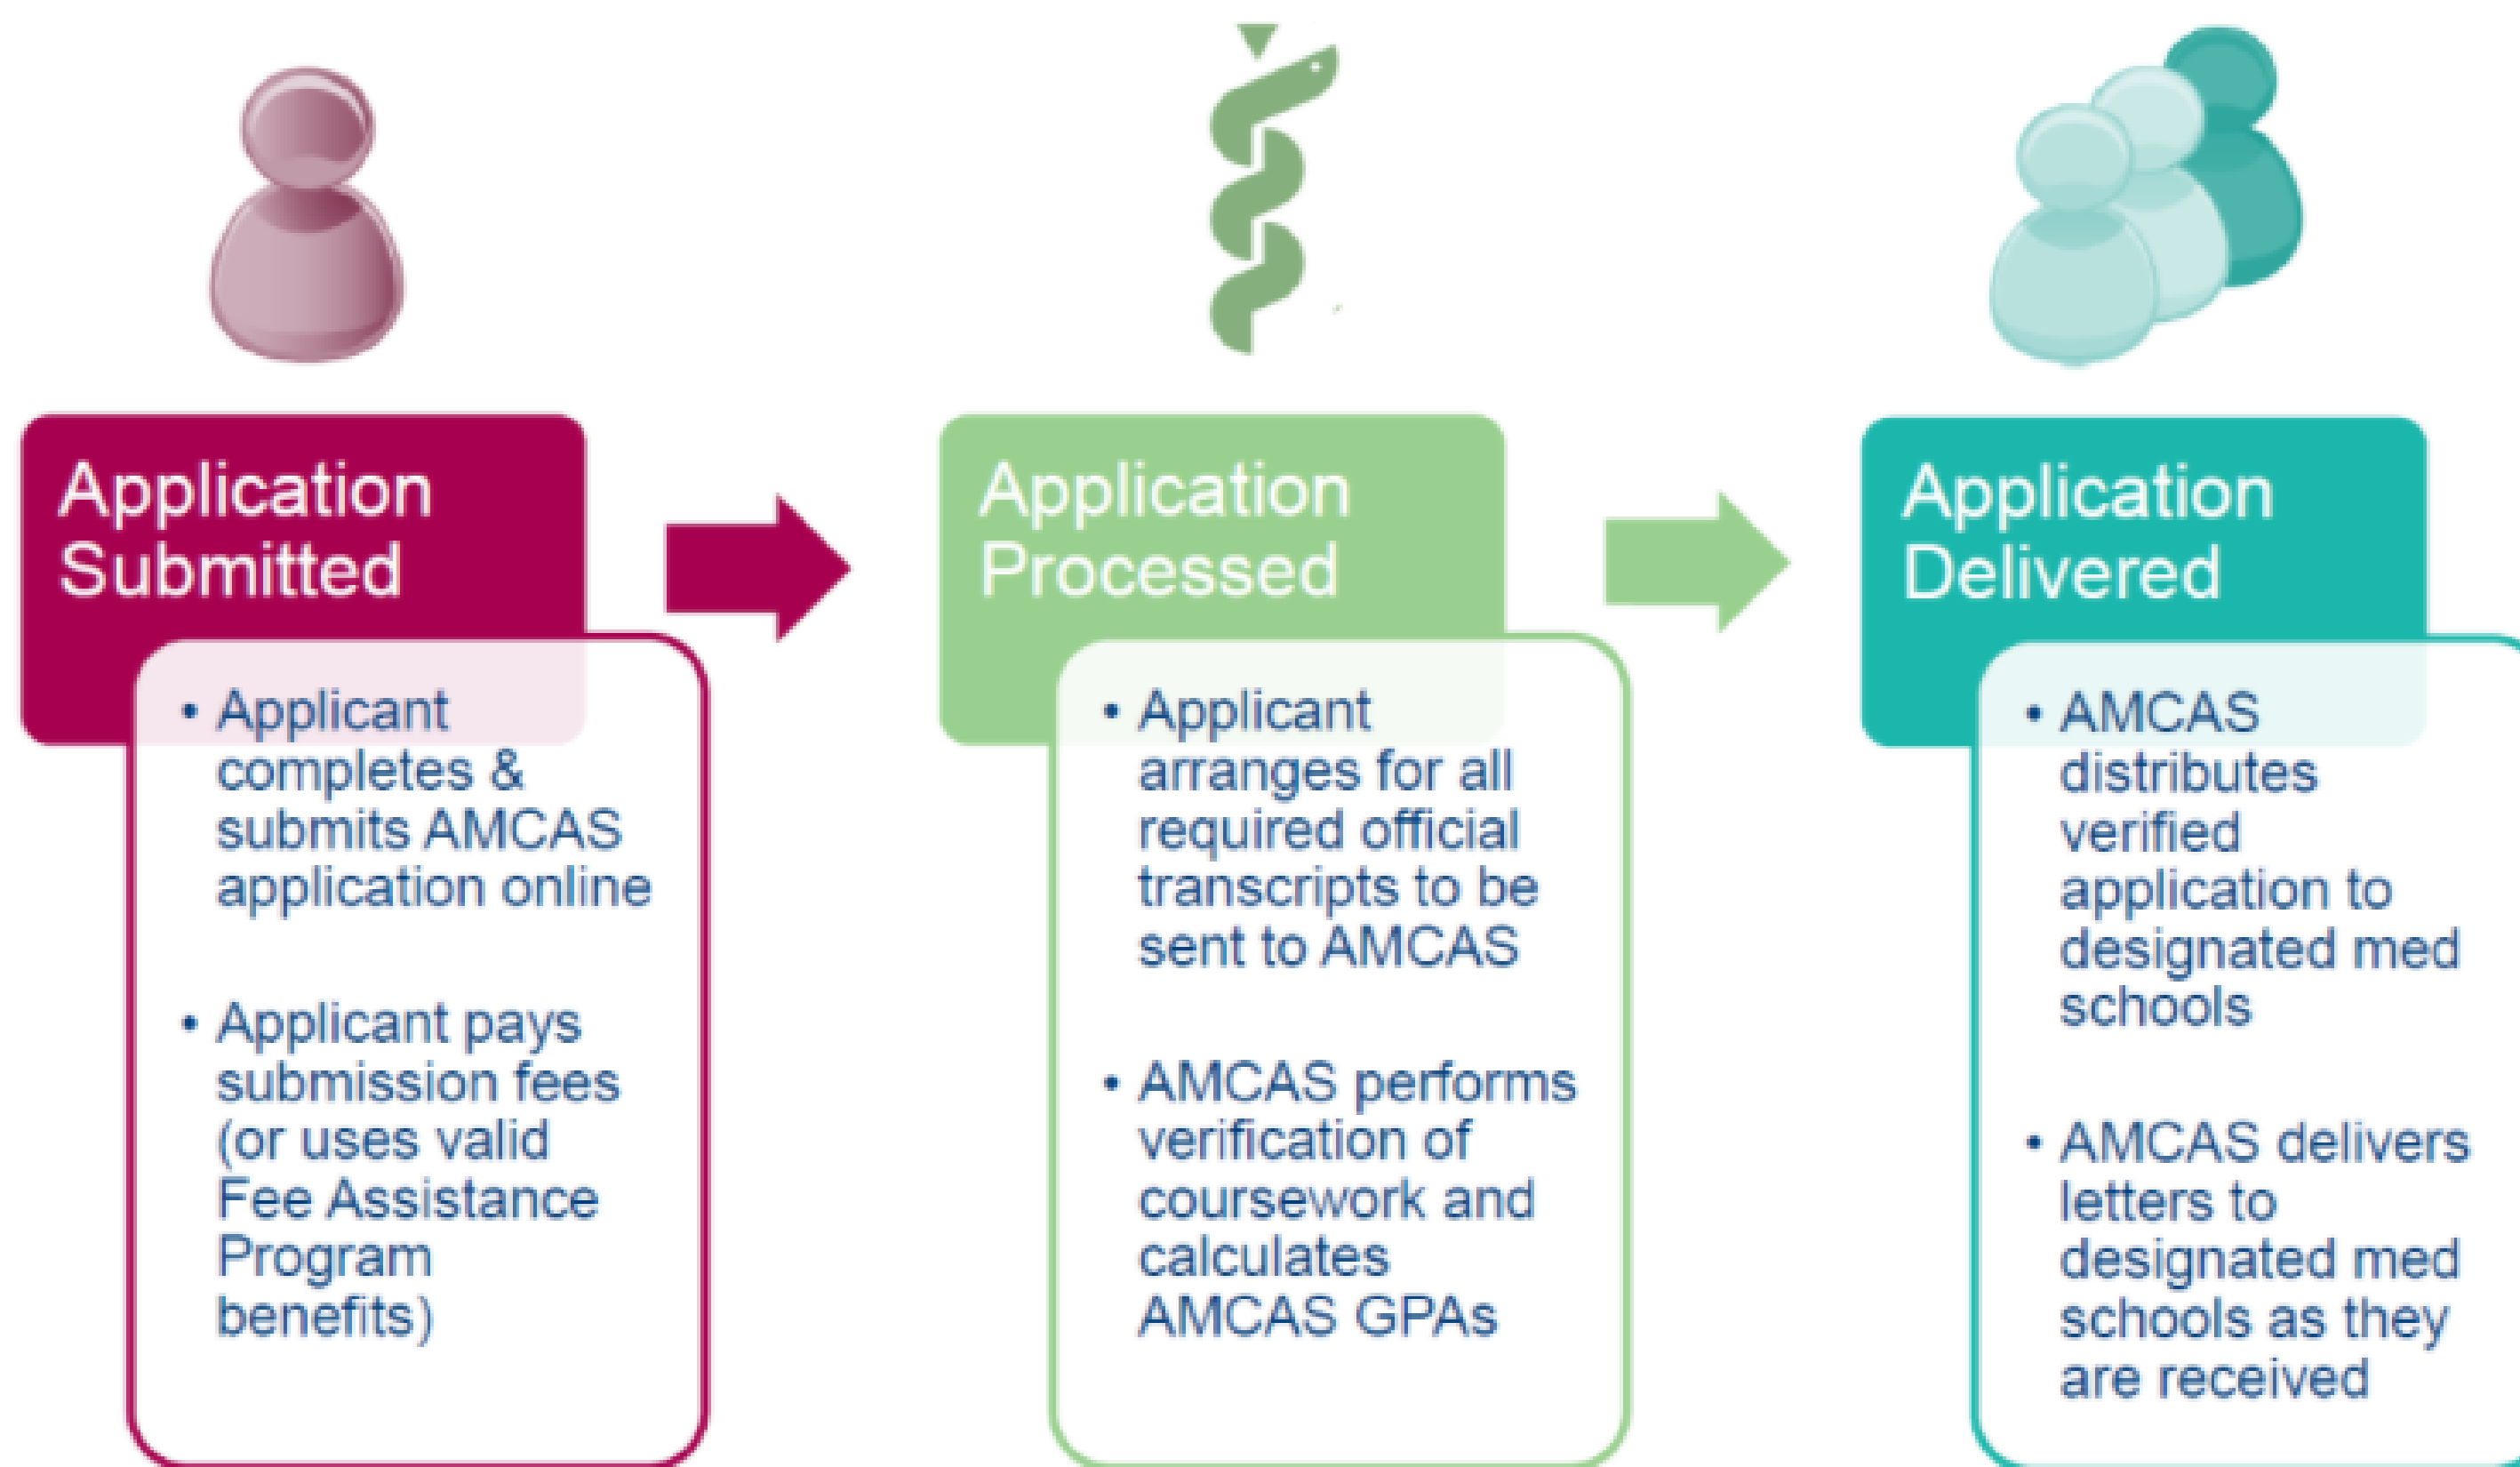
Application Submitted

• Applicant completes & submits AMCAS application online

• Applicant pays submission fees (or uses valid Fee Assistance Program benefits)

Application Processed

• Applicant arranges for all required official transcripts to be sent to AMCAS

• AMCAS performs verification of coursework and calculates AMCAS GPAs

Application Delivered

• AMCAS distributes verified application to designated med schools

• AMCAS delivers letters to designated med schools as they are received